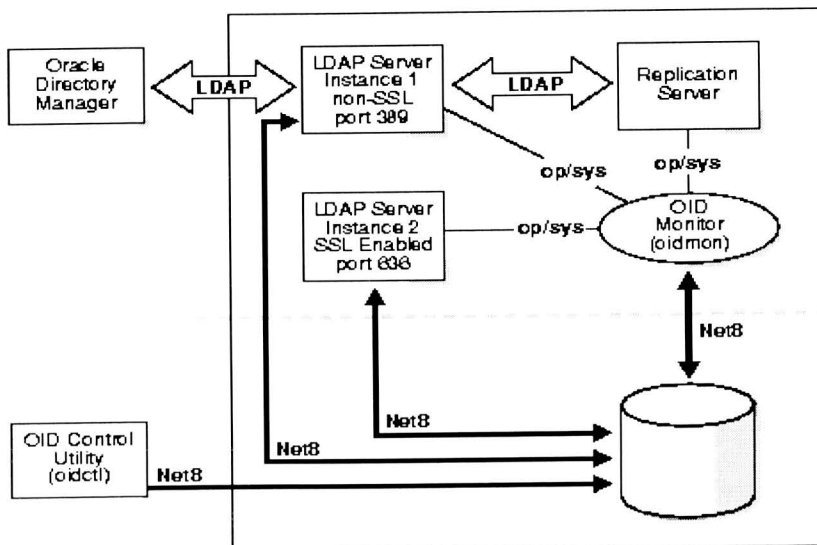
Oracle Directory Manager

LDAP

LDAP Server Instance 1 non-SSL port 389

LDAP

Replication Server

op/sys

op/sys

LDAP Server Instance 2 SSL Enabled port 636

op/sys

OID Monitor (oidmon)

Net8

Net8

Net8

OID Control Utility (oidctl)

Net8